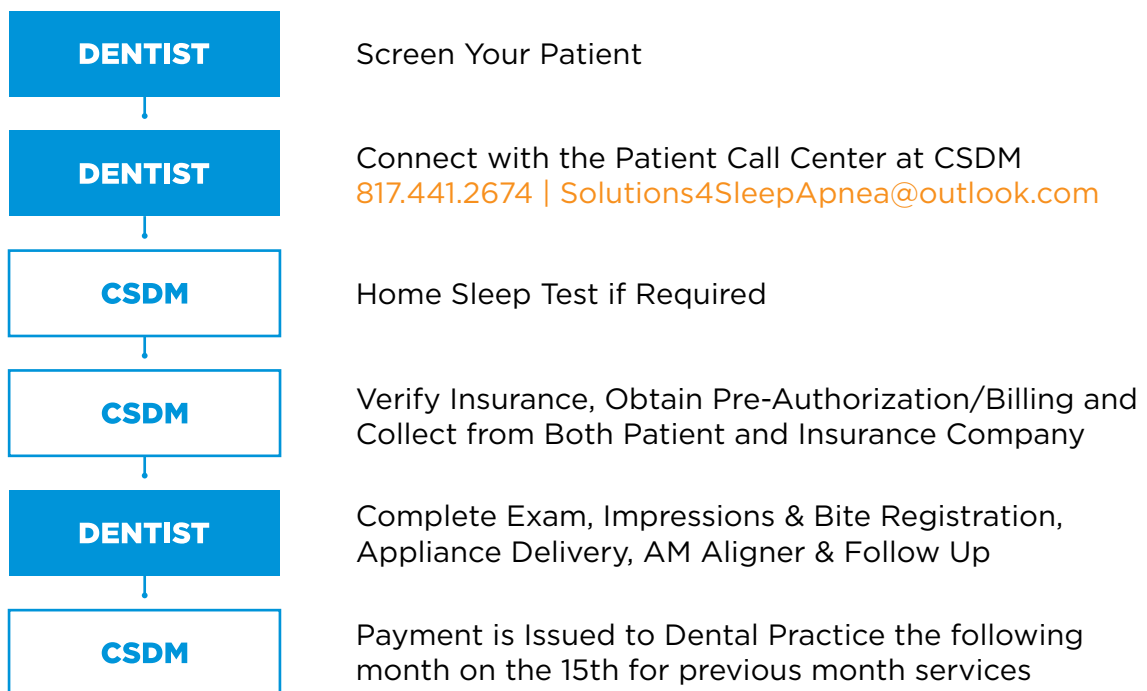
DENTIST

Screen Your Patient

DENTIST

Connect with the Patient Call Center at CSDM
817.441.2674 | Solutions4SleepApnea@outlook.com

CSDM

Home Sleep Test if Required

CSDM

Verify Insurance, Obtain Pre-Authorization/Billing and Collect from Both Patient and Insurance Company

DENTIST

Complete Exam, Impressions & Bite Registration, Appliance Delivery, AM Aligner & Follow Up

CSDM

Payment is Issued to Dental Practice the following month on the 15th for previous month services